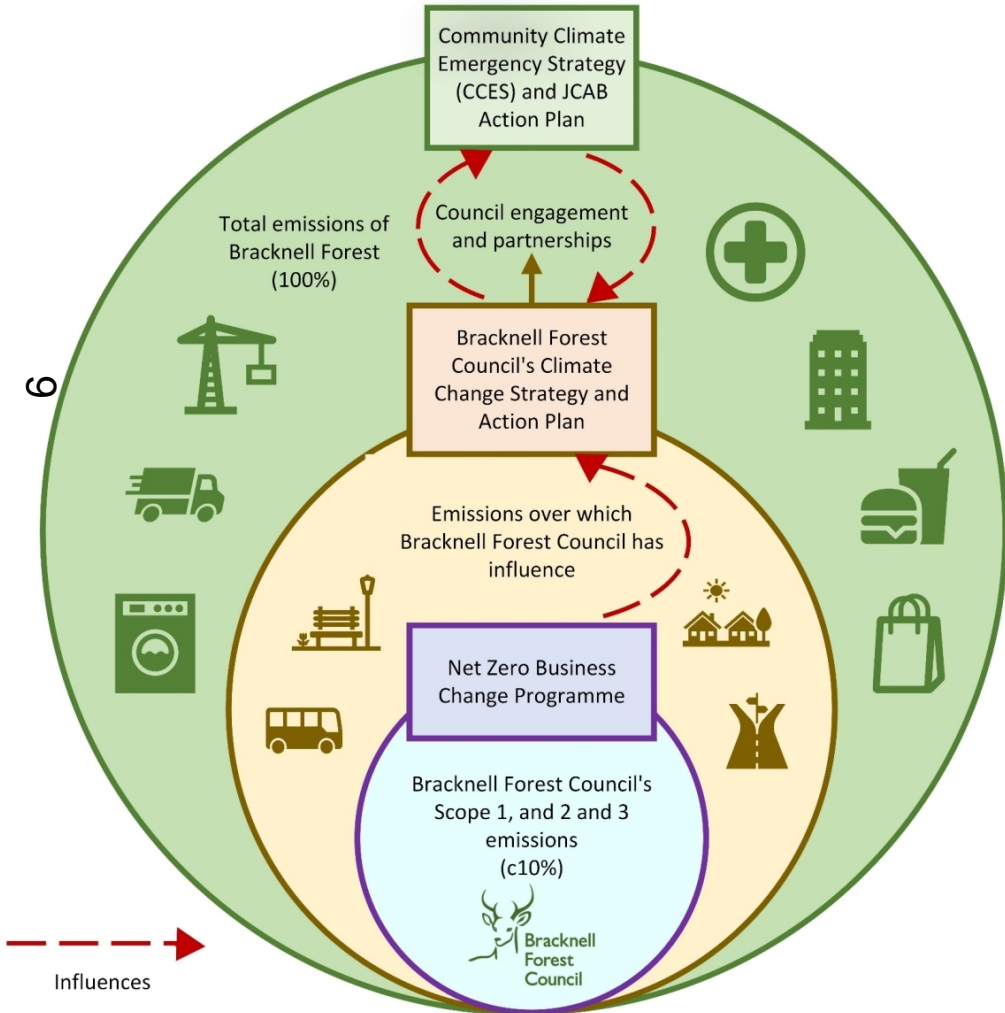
Community Climate Emergency Strategy (CCES) and JCAB Action Plan

Council engagement and partnerships

Total emissions of Bracknell Forest (100%)

9

Bracknell Forest Council's Climate Change Strategy and Action Plan

Emissions over which Bracknell Forest Council has influence

Net Zero Business Change Programme

Bracknell Forest Council's Scope 1, and 2 and 3 emissions (c10%)

Bracknell Forest Council

Influences